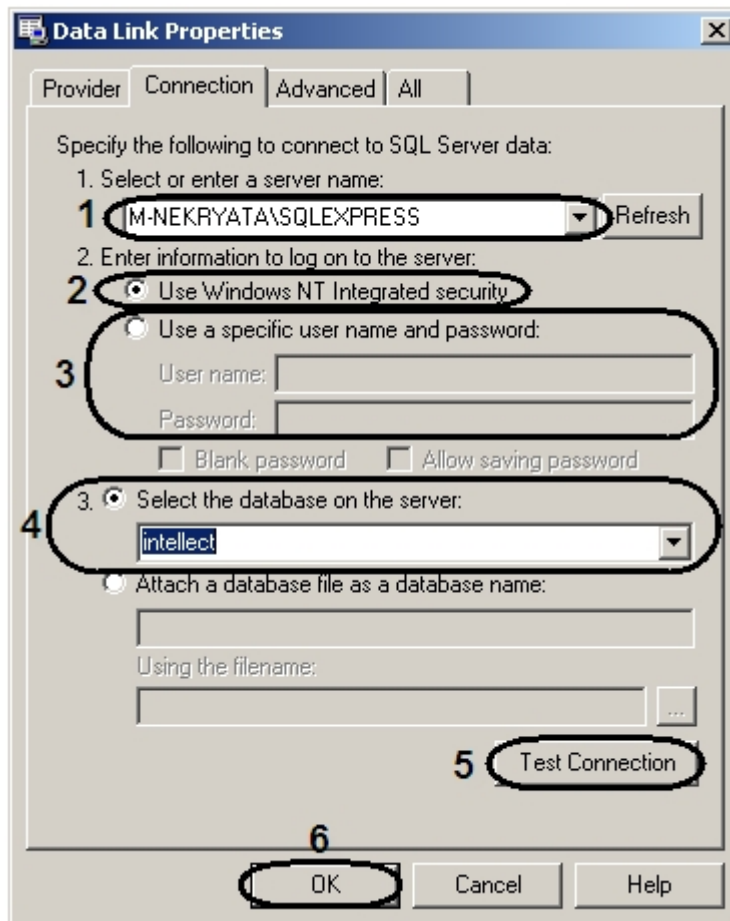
Data Link Properties

Provider | Connection | Advanced | All

Specify the following to connect to SQL Server data:

1. Select or enter a server name:

1 M-NEKRYATA\SQLEXPRESS Refresh

2. Enter information to log on to the server:

2 Use Windows NT Integrated security

Use a specific user name and password:

3 User name:

Password:

Blank password Allow saving password

4 3. Select the database on the server:

intellect

Attach a database file as a database name:

Using the filename:

...

5 Test Connection

6

OK Cancel Help